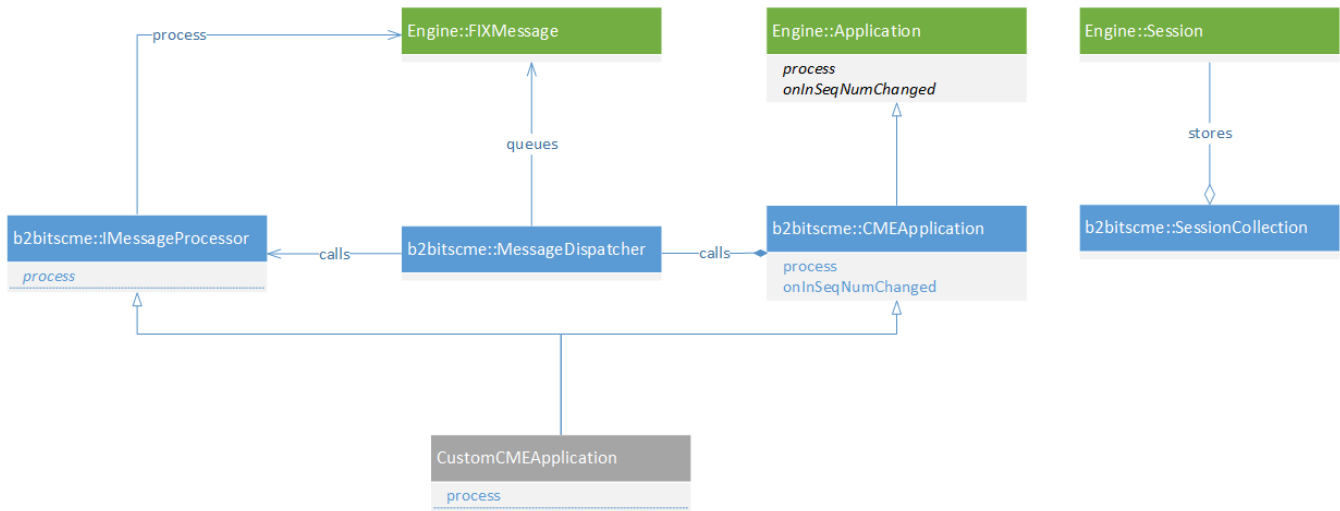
process

Engine::FIXMessage

Engine::Application

process
onInSeqNumChanged

Engine::Session

queues

stores

b2bitscme::IMessageProcessor

process

calls

b2bitscme::MessageDispatcher

calls

b2bitscme::CMEApplication

process
onInSeqNumChanged

b2bitscme::SessionCollection

CustomCMEApplication

process